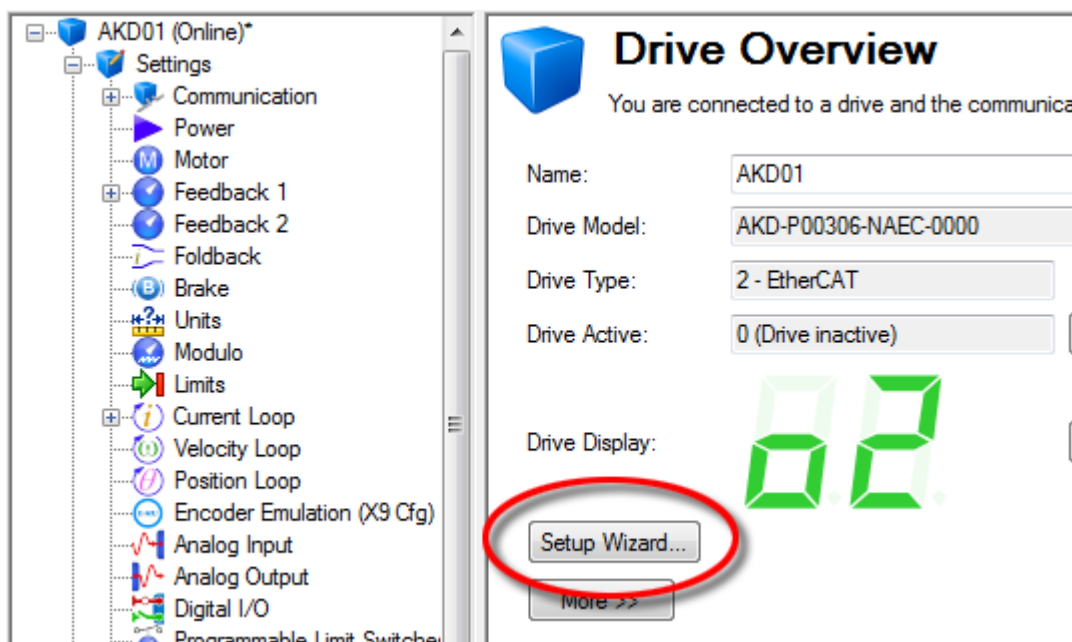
AKD01 (Online)*
Settings
Communication
Power
Motor
Feedback 1
Feedback 2
Foldback
Brake
Units
Modulo
Limits
Current Loop
Velocity Loop
Position Loop
Encoder Emulation (X9 Cfg)
Analog Input
Analog Output
Digital I/O
Programmable Limit Switche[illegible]

Drive Overview
You are connected to a drive and the communica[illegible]

Name: AKD01
Drive Model: AKD-P00306-NAEC-0000
Drive Type: 2 - EtherCAT
Drive Active: 0 (Drive inactive)
Drive Display: o2

Setup Wizard...
More >>